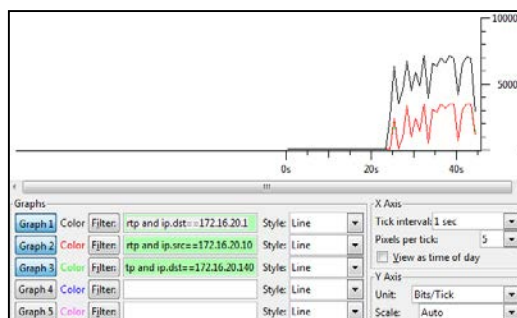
10000
5000
0s
20s
40s
Graphs
Graph 1 Color Filter: rtp and ip.dst==172.16.20.1 Style: Line
Graph 2 Color Filter: rtp and ip.src==172.16.20.10 Style: Line
Graph 3 Color Filter: tp and ip.dst==172.16.20.140 Style: Line
Graph 4 Color Filter: Style: Line
Graph 5 Color Filter: Style: Line
X Axis
Tick interval: 1 sec
Pixels per tick: 5
View as time of day
Y Axis
Unit: Bits/Tick
Scale: Auto